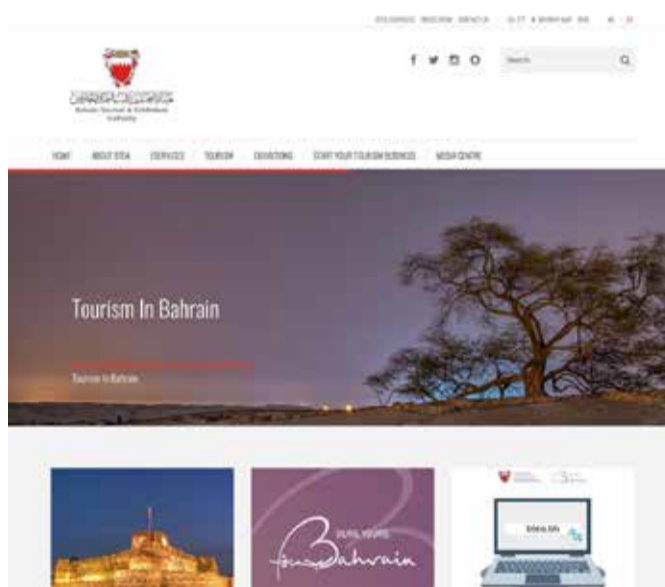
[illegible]

Bahrain Tourism & Exhibitions Authority

f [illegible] Search

HOME ABOUT BTEA E-SERVICES TOURISM EXHIBITIONS START YOUR TOURISM BUSINESS MEDIA CENTRE

Tourism In Bahrain

Tourism In Bahrain

OURS, YOURS Bahrain

btea.bh